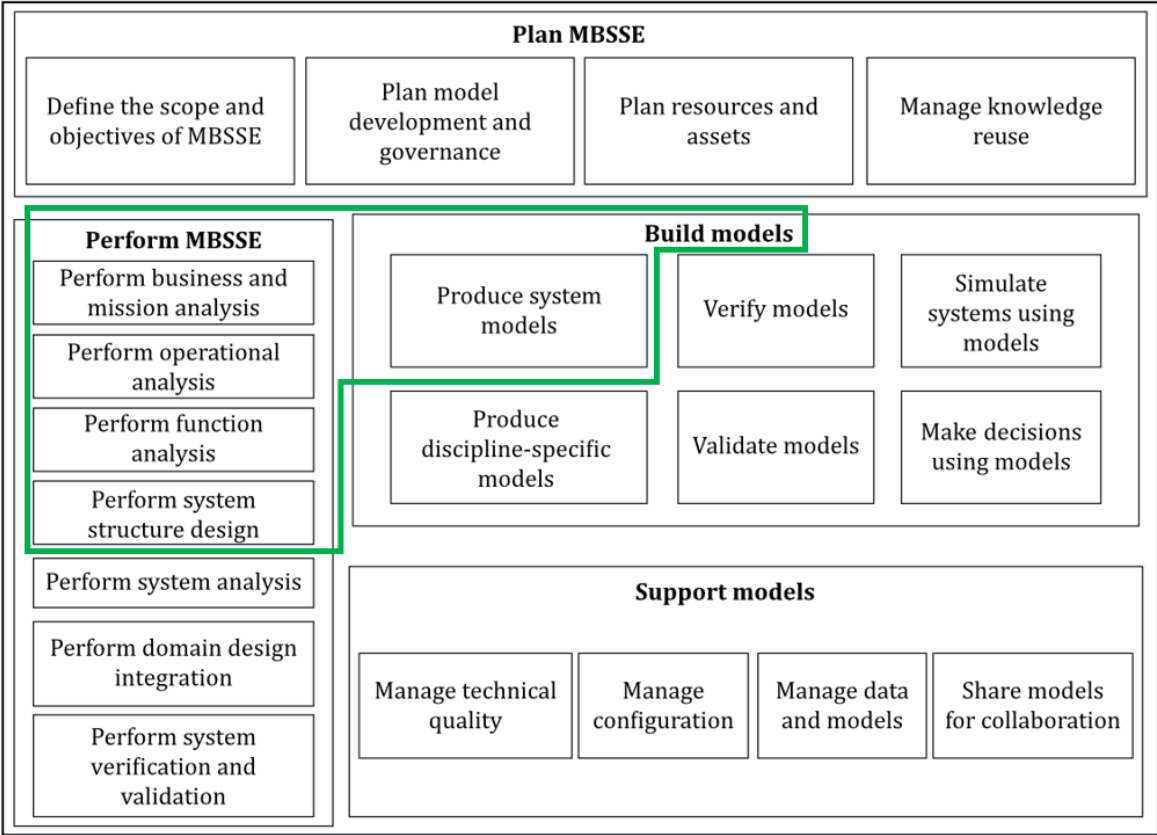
Plan MBSSE

Define the scope and objectives of MBSSE

Plan model development and governance

Plan resources and assets

Manage knowledge reuse

Perform MBSSE

Perform business and mission analysis

Perform operational analysis

Perform function analysis

Perform system structure design

Perform system analysis

Perform domain design integration

Perform system verification and validation

Build models

Produce system models

Verify models

Simulate systems using models

Produce discipline-specific models

Validate models

Make decisions using models

Support models

Manage technical quality

Manage configuration

Manage data and models

Share models for collaboration